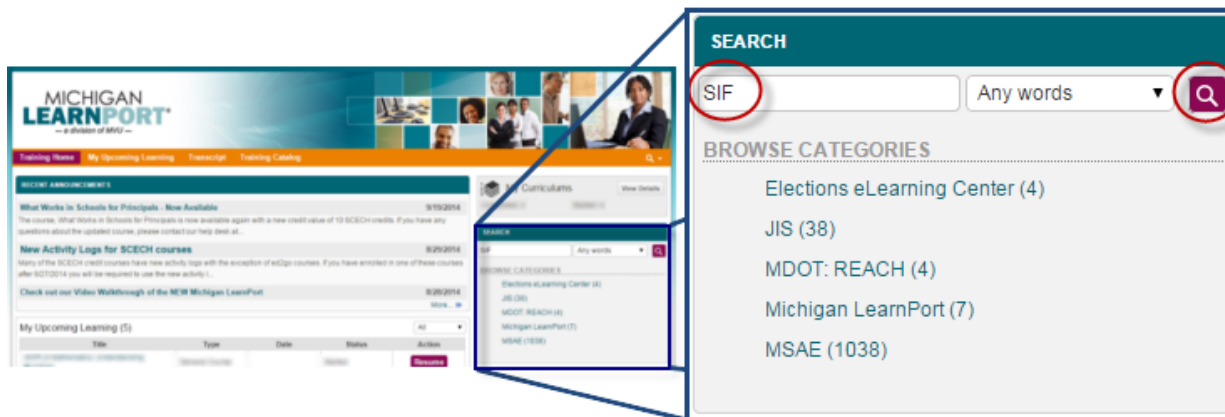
MICHIGAN LEARNPORT®
— a division of MVU —

Training Home My Upcoming Learning Transcript Training Catalog

RECENT ANNOUNCEMENTS

What Works in Schools for Principals - Now Available 9/15/2014

The course, What Works in Schools for Principals is now available again with a new credit value of 10 SCECH credits. If you have any questions about the updated course, please contact our help desk at...

New Activity Logs for SCECH courses 8/29/2014

Many of the SCECH credit courses have new activity logs with the exception of ed2go courses. If you have enrolled in one of these courses after 8/27/2014 you will be required to use the new activity l...

Check out our Video Walkthrough of the NEW Michigan LearnPort 8/20/2014

More... »

My Curriculums View Details

My Upcoming Learning (5) All

| Title | Type | Date | Status | Action |
|---|---|---|---|---|
| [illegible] | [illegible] | | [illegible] | Resume |

SEARCH

SIF Any words

BROWSE CATEGORIES

Elections eLearning Center (4)

JIS (38)

MDOT: REACH (4)

Michigan LearnPort (7)

MSAE (1038)